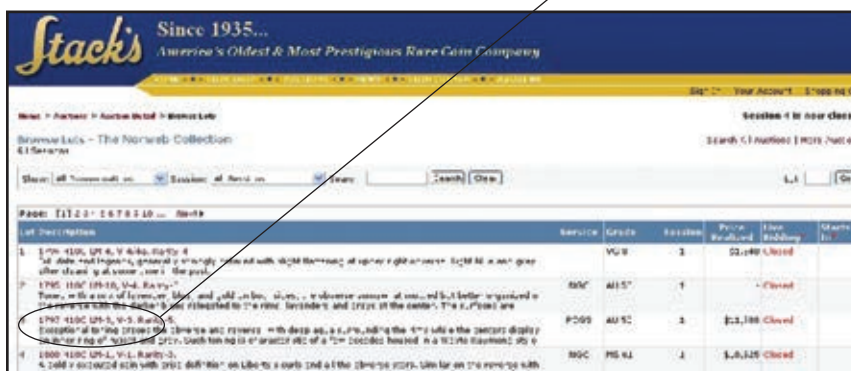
Stack's
Since 1935...
America's Oldest & Most Prestigious Rare Coin Company

Sign In Your Account Shopping C

Home > Auctions > Auction Detail > Browse Lots

Session 4 is now clos

Browse Lots - The Norweb Collection

Search Auctions | More Auct

Show: All Lots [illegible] Session: All Sessions Year: Search Clear

Page: 1 2 3 4 5 6 7 8 9 10 ... Next

| Lot Description | Service | Grade | Session | Price Realized | Live Bidding | Starts In |
|---|---|---|---|---|---|---|
| 1 1795 10C LM-6, V-4/4a. Rarity-4 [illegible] | | VG8 | 1 | $2,300 | Closed | |
| 2 1795 10C LM-10, V-4. Rarity-? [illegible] | NGC | AU57 | 1 | - | Closed | |
| 3 1797 10C LM-1, V-3. Rarity-5. Exceptional toning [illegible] | PCGS | AU53 | 1 | $13,800 | Closed | |
| 4 1800 10C LM-1, V-1. Rarity-3. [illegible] | NGC | MS 61 | 1 | $8,625 | Closed | |